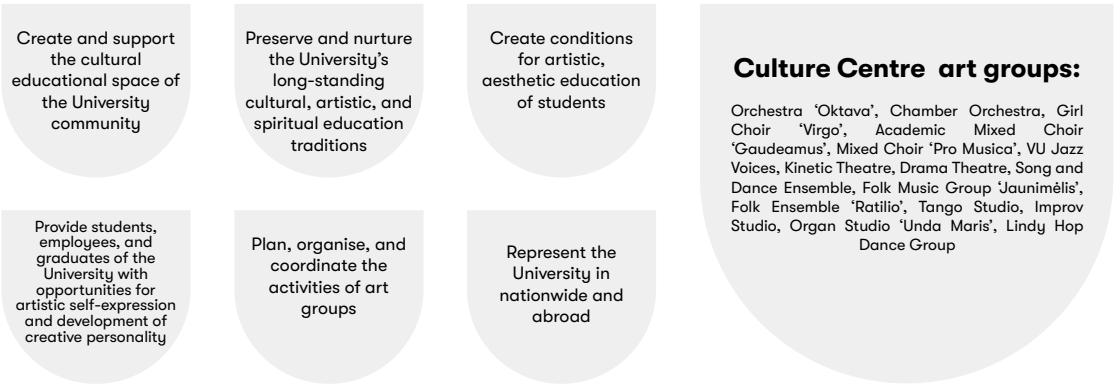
Create and support the cultural educational space of the University community

Preserve and nurture the University's long-standing cultural, artistic, and spiritual education traditions

Create conditions for artistic, aesthetic education of students

Culture Centre art groups:

Orchestra 'Oktava', Chamber Orchestra, Girl Choir 'Virgo', Academic Mixed Choir 'Gaudeamus', Mixed Choir 'Pro Musica', VU Jazz Voices, Kinetic Theatre, Drama Theatre, Song and Dance Ensemble, Folk Music Group 'Jaunimėlis', Folk Ensemble 'Ratilio', Tango Studio, Improv Studio, Organ Studio 'Unda Maris', Lindy Hop Dance Group

Provide students, employees, and graduates of the University with opportunities for artistic self-expression and development of creative personality

Plan, organise, and coordinate the activities of art groups

Represent the University in nationwide and abroad